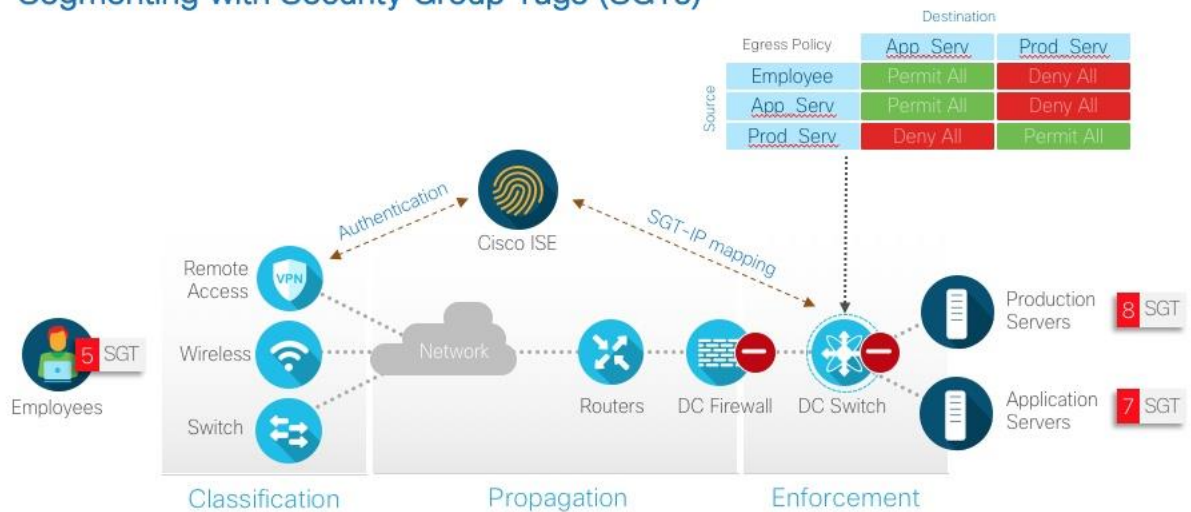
Segmenting with Security Group Tags (SGTs)

| Egress Policy | App_Serv | Prod_Serv |
|---|---|---|
| Employee | Permit All | Deny All |
| App_Serv | Permit All | Deny All |
| Prod_Serv | Deny All | Permit All |

Destination
Source

Authentication
Cisco ISE
SGT-IP mapping

Remote Access
VPN
Wireless
Switch
5 SGT
Employees
Network
Routers
DC Firewall
DC Switch
Production Servers
8 SGT
Application Servers
7 SGT

Classification
Propagation
Enforcement